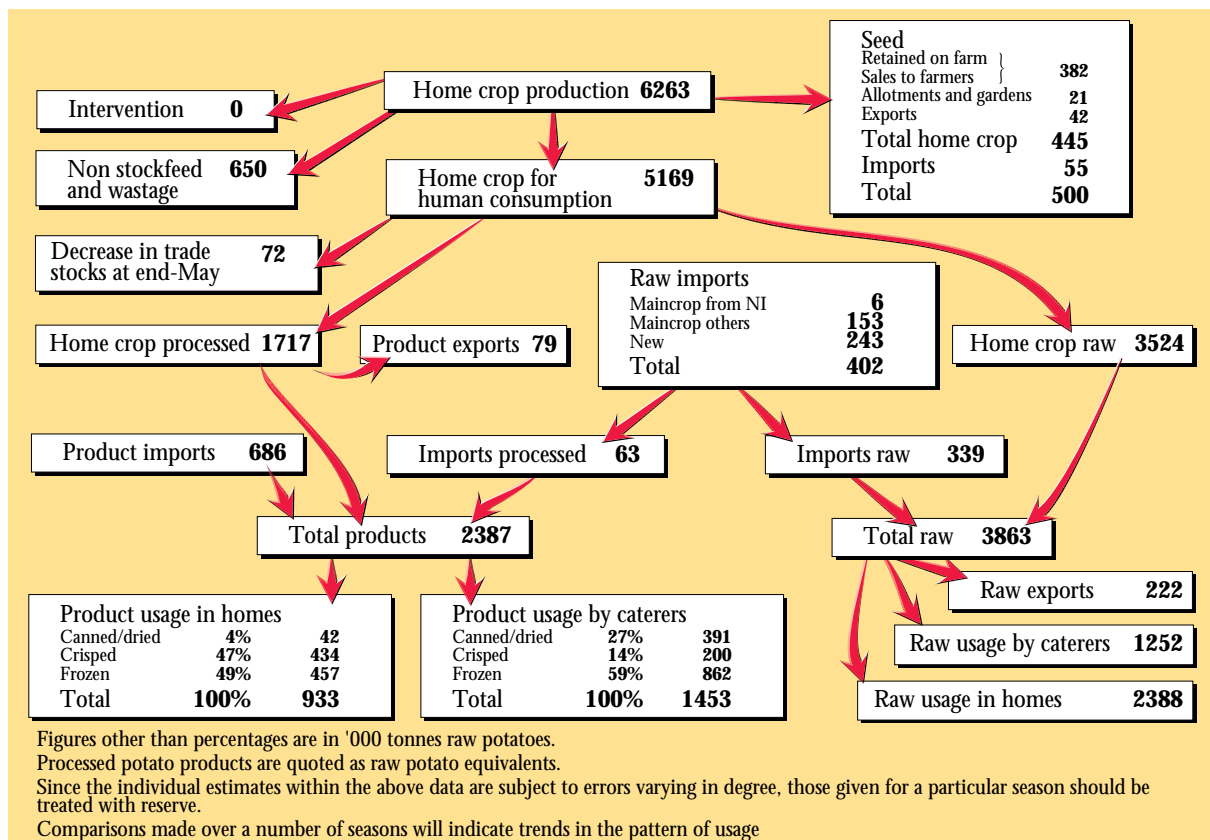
Home crop production 6263

Intervention 0

Non stockfeed and wastage 650

Seed
Retained on farm
Sales to farmers 382
Allotments and gardens 21
Exports 42
Total home crop 445
Imports 55
Total 500

Home crop for human consumption 5169

Decrease in trade stocks at end-May 72

Raw imports
Maincrop from NI 6
Maincrop others 153
New 243
Total 402

Home crop processed 1717

Product exports 79

Home crop raw 3524

Product imports 686

Imports processed 63

Imports raw 339

Total products 2387

Total raw 3863

Raw exports 222

Raw usage by caterers 1252

Raw usage in homes 2388

| Product usage in homes | | |
|---|---|---|
| Canned/dried | 4% | 42 |
| Crisped | 47% | 434 |
| Frozen | 49% | 457 |
| Total | 100% | 933 |

| Product usage by caterers | | |
|---|---|---|
| Canned/dried | 27% | 391 |
| Crisped | 14% | 200 |
| Frozen | 59% | 862 |
| Total | 100% | 1453 |

Figures other than percentages are in '000 tonnes raw potatoes.
Processed potato products are quoted as raw potato equivalents.
Since the individual estimates within the above data are subject to errors varying in degree, those given for a particular season should be treated with reserve.
Comparisons made over a number of seasons will indicate trends in the pattern of usage